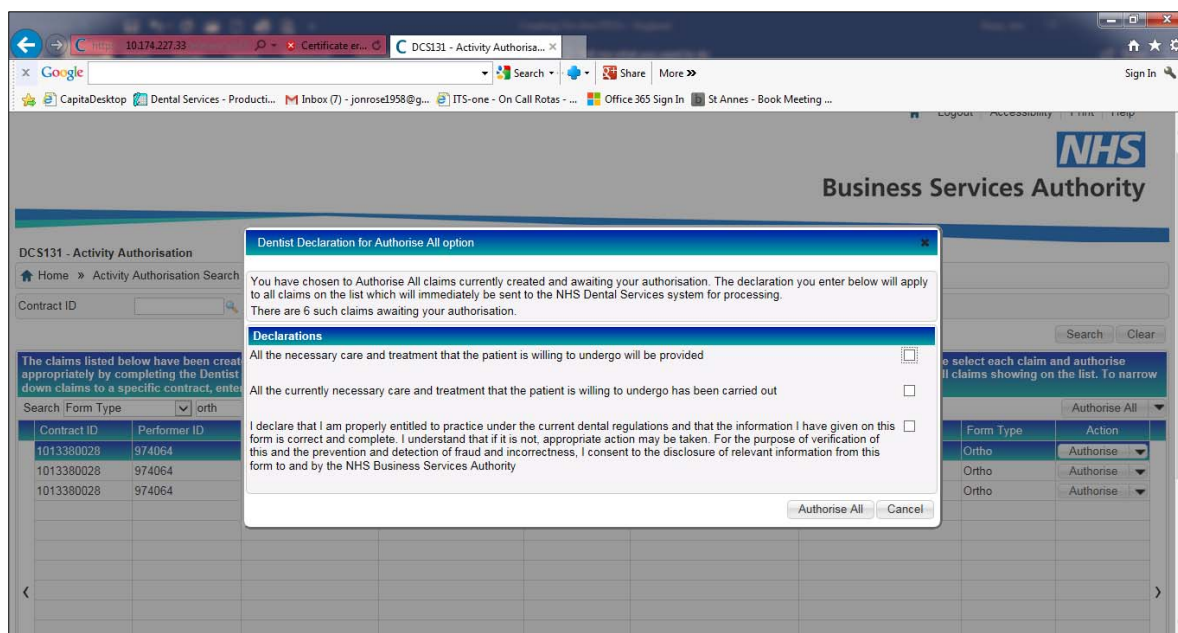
10.174.227.33 Certificate er... DCS131 - Activity Authorisa... ×

× Google Search Share More » Sign In

CapitaDesktop Dental Services - Producti... Inbox (7) - jonrose1958@g... ITS-one - On Call Rotas - ... Office 365 Sign In St Annes - Book Meeting ...

Logout Accessibility Print Help

NHS
Business Services Authority

DCS131 - Activity Authorisation

Home » Activity Authorisation Search

Contract ID

Search Clear

The claims listed below have been creat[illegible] appropriately by completing the Dentist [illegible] down claims to a specific contract, ente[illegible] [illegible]e select each claim and authorise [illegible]ll claims showing on the list. To narrow

Search Form Type orth

Authorise All

| Contract ID | Performer ID | Form Type | Action |
|---|---|---|---|
| 1013380028 | 974064 | Ortho | Authorise |
| 1013380028 | 974064 | Ortho | Authorise |
| 1013380028 | 974064 | Ortho | Authorise |

Dentist Declaration for Authorise All option ×

You have chosen to Authorise All claims currently created and awaiting your authorisation. The declaration you enter below will apply to all claims on the list which will immediately be sent to the NHS Dental Services system for processing.
There are 6 such claims awaiting your authorisation.

Declarations

All the necessary care and treatment that the patient is willing to undergo will be provided

All the currently necessary care and treatment that the patient is willing to undergo has been carried out

I declare that I am properly entitled to practice under the current dental regulations and that the information I have given on this form is correct and complete. I understand that if it is not, appropriate action may be taken. For the purpose of verification of this and the prevention and detection of fraud and incorrectness, I consent to the disclosure of relevant information from this form to and by the NHS Business Services Authority

Authorise All Cancel